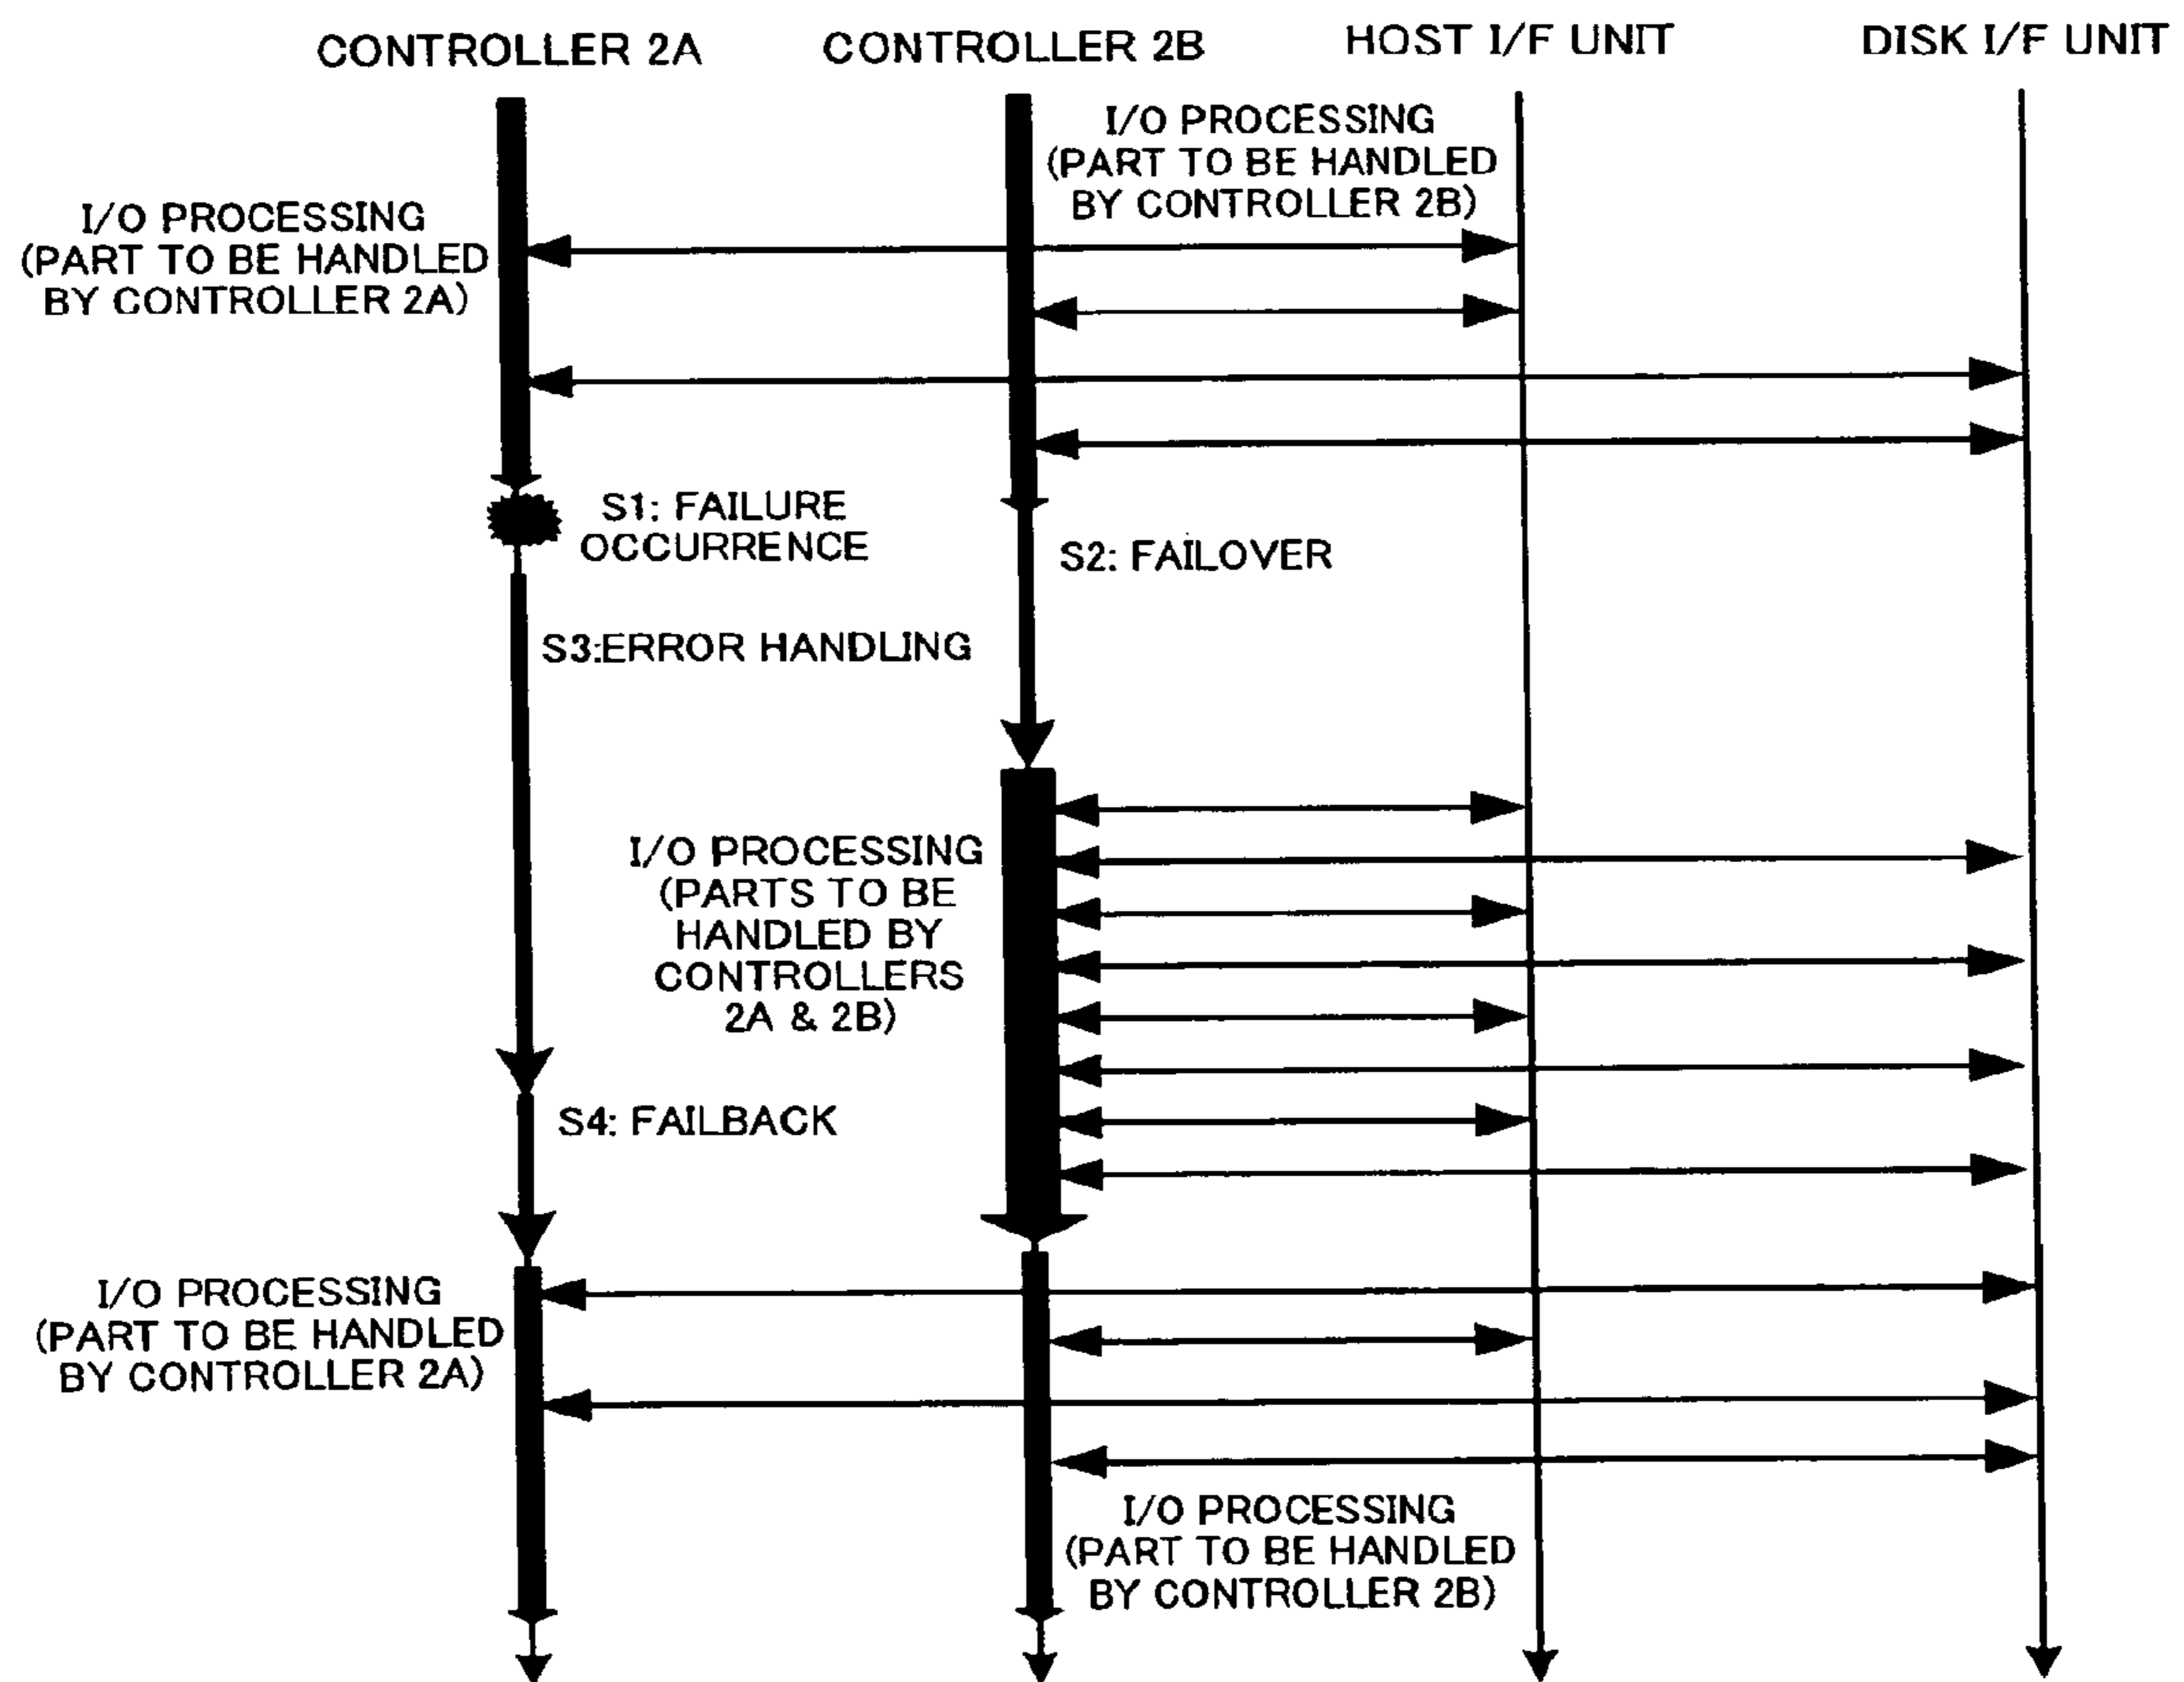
CONTROLLER 2A CONTROLLER 2B HOST I/F UNIT DISK I/F UNIT

I/O PROCESSING (PART TO BE HANDLED BY CONTROLLER 2B)

I/O PROCESSING (PART TO BE HANDLED BY CONTROLLER 2A)

S1: FAILURE OCCURRENCE

S2: FAILOVER

S3:ERROR HANDLING

I/O PROCESSING (PARTS TO BE HANDLED BY CONTROLLERS 2A & 2B)

S4: FAILBACK

I/O PROCESSING (PART TO BE HANDLED BY CONTROLLER 2A)

I/O PROCESSING (PART TO BE HANDLED BY CONTROLLER 2B)